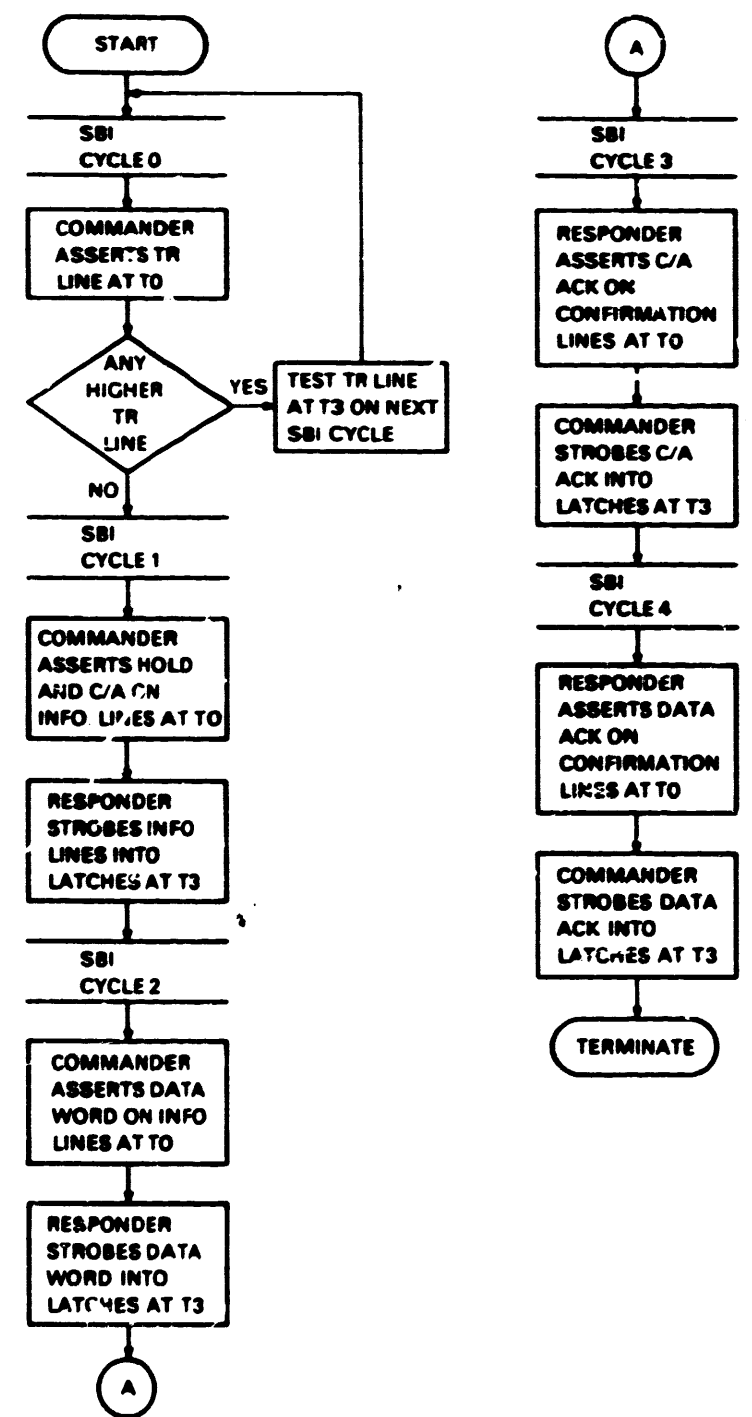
START

SBI
CYCLE 0

COMMANDER ASSERTS TR LINE AT T0

ANY HIGHER TR LINE

YES

TEST TR LINE AT T3 ON NEXT SBI CYCLE

NO

SBI
CYCLE 1

COMMANDER ASSERTS HOLD AND C/A ON INFO. LINES AT T0

RESPONDER STROBES INFO LINES INTO LATCHES AT T3

SBI
CYCLE 2

COMMANDER ASSERTS DATA WORD ON INFO LINES AT T0

RESPONDER STROBES DATA WORD INTO LATCHES AT T3

A

A

SBI
CYCLE 3

RESPONDER ASSERTS C/A ACK ON CONFIRMATION LINES AT T0

COMMANDER STROBES C/A ACK INTO LATCHES AT T3

SBI
CYCLE 4

RESPONDER ASSERTS DATA ACK ON CONFIRMATION LINES AT T0

COMMANDER STROBES DATA ACK INTO LATCHES AT T3

TERMINATE